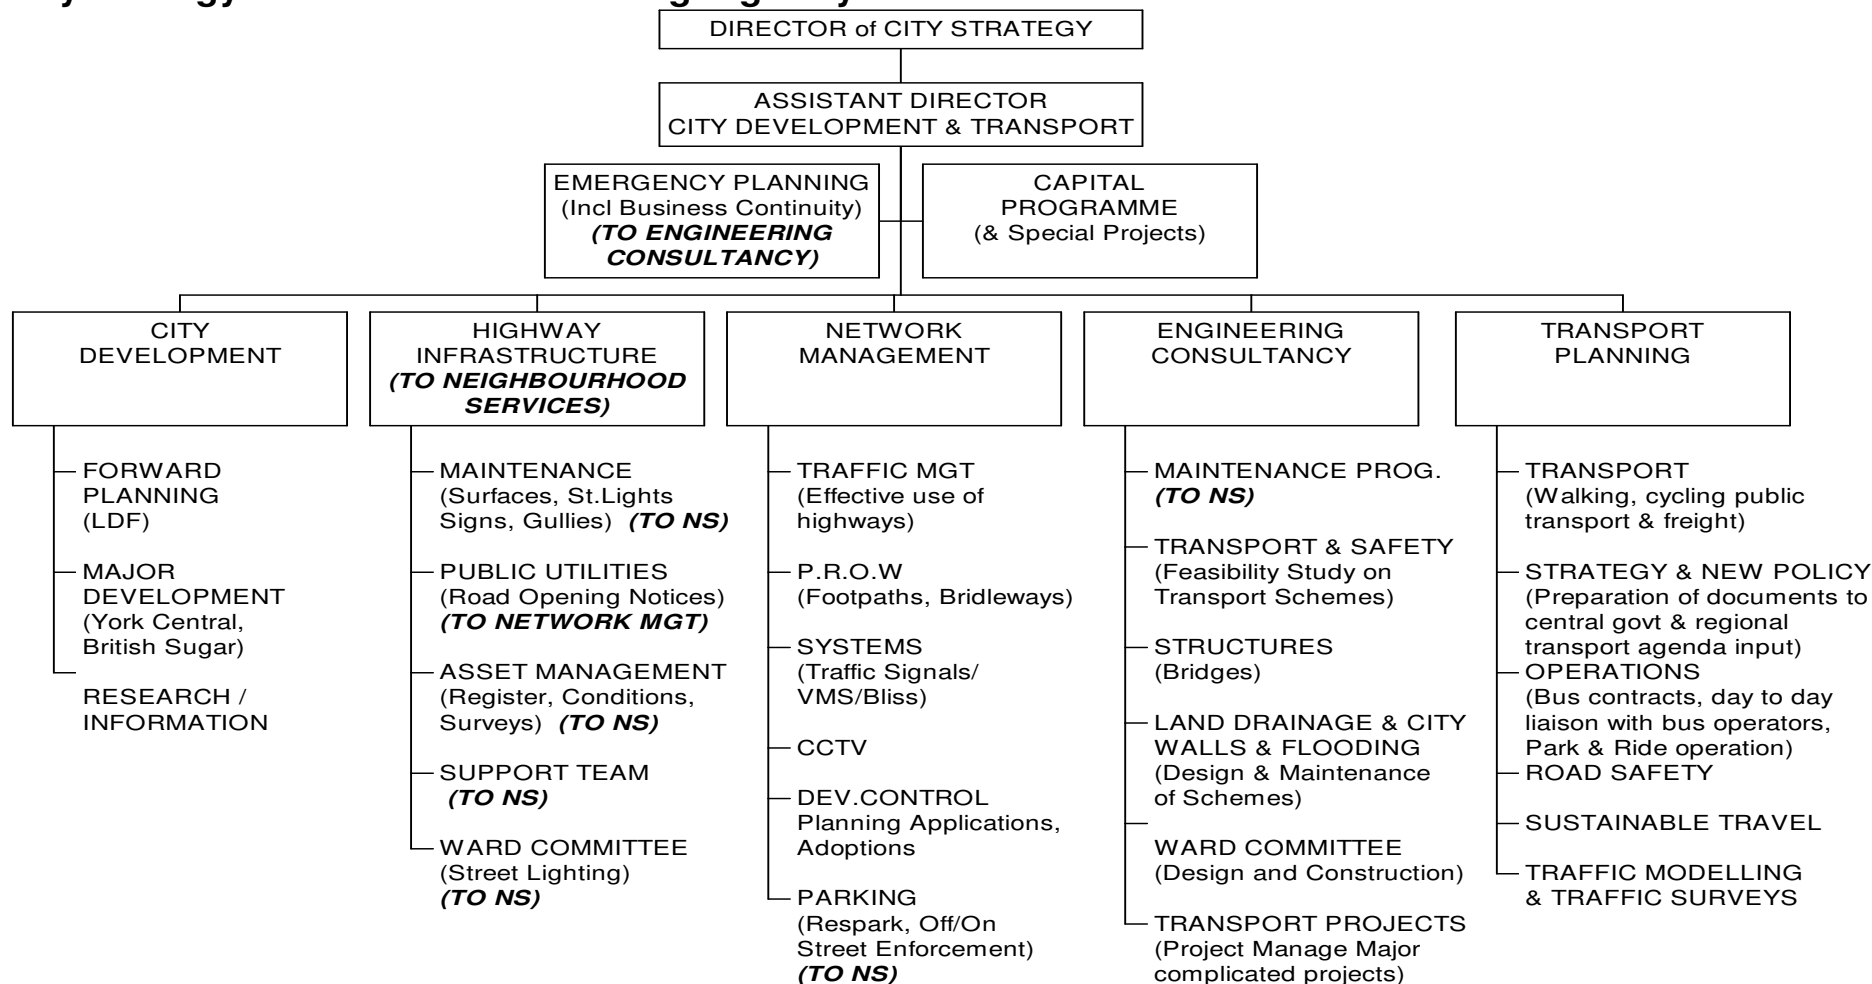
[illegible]

DIRECTOR of CITY STRATEGY

ASSISTANT DIRECTOR
CITY DEVELOPMENT & TRANSPORT

EMERGENCY PLANNING
(Incl Business Continuity)
*(TO ENGINEERING CONSULTANCY)*

CAPITAL PROGRAMME
(& Special Projects)

CITY DEVELOPMENT

FORWARD PLANNING
(LDF)

MAJOR DEVELOPMENT
(York Central, British Sugar)

RESEARCH / INFORMATION

HIGHWAY INFRASTRUCTURE
*(TO NEIGHBOURHOOD SERVICES)*

MAINTENANCE
(Surfaces, St.Lights Signs, Gullies) *(TO NS)*

PUBLIC UTILITIES
(Road Opening Notices)
*(TO NETWORK MGT)*

ASSET MANAGEMENT
(Register, Conditions, Surveys) *(TO NS)*

SUPPORT TEAM
*(TO NS)*

WARD COMMITTEE
(Street Lighting)
*(TO NS)*

NETWORK MANAGEMENT

TRAFFIC MGT
(Effective use of highways)

P.R.O.W
(Footpaths, Bridleways)

SYSTEMS
(Traffic Signals/ VMS/Bliss)

CCTV

DEV.CONTROL
Planning Applications, Adoptions

PARKING
(Respark, Off/On Street Enforcement)
*(TO NS)*

ENGINEERING CONSULTANCY

MAINTENANCE PROG.
*(TO NS)*

TRANSPORT & SAFETY
(Feasibility Study on Transport Schemes)

STRUCTURES
(Bridges)

LAND DRAINAGE & CITY WALLS & FLOODING
(Design & Maintenance of Schemes)

WARD COMMITTEE
(Design and Construction)

TRANSPORT PROJECTS
(Project Manage Major complicated projects)

TRANSPORT PLANNING

TRANSPORT
(Walking, cycling public transport & freight)

STRATEGY & NEW POLICY
(Preparation of documents to central govt & regional transport agenda input)

OPERATIONS
(Bus contracts, day to day liaison with bus operators, Park & Ride operation)

ROAD SAFETY

SUSTAINABLE TRAVEL

TRAFFIC MODELLING & TRAFFIC SURVEYS